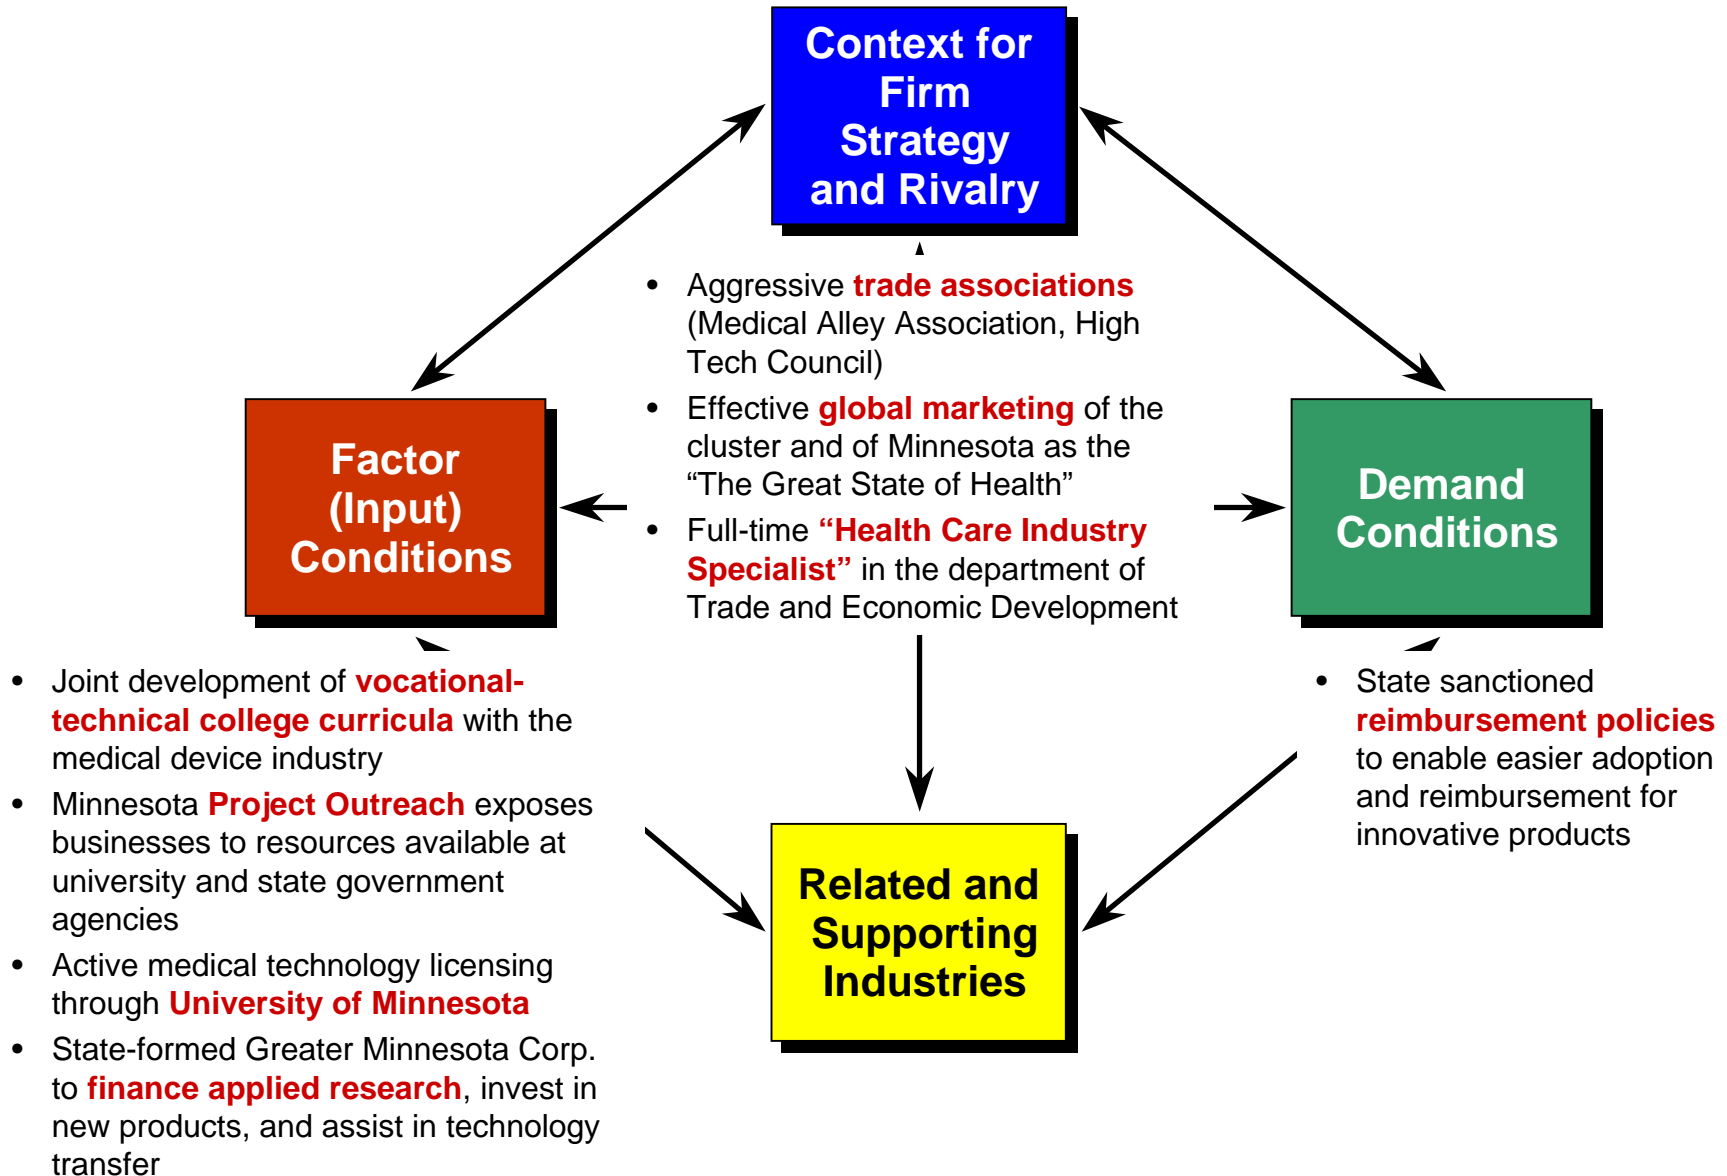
Context for Firm Strategy and Rivalry

- Aggressive trade associations (Medical Alley Association, High Tech Council)
- Effective global marketing of the cluster and of Minnesota as the “The Great State of Health”
- Full-time “Health Care Industry Specialist” in the department of Trade and Economic Development

Factor (Input) Conditions

Demand Conditions

- Joint development of vocational-technical college curricula with the medical device industry
- Minnesota Project Outreach exposes businesses to resources available at university and state government agencies
- Active medical technology licensing through University of Minnesota
- State-formed Greater Minnesota Corp. to finance applied research, invest in new products, and assist in technology transfer

Related and Supporting Industries

- State sanctioned reimbursement policies to enable easier adoption and reimbursement for innovative products